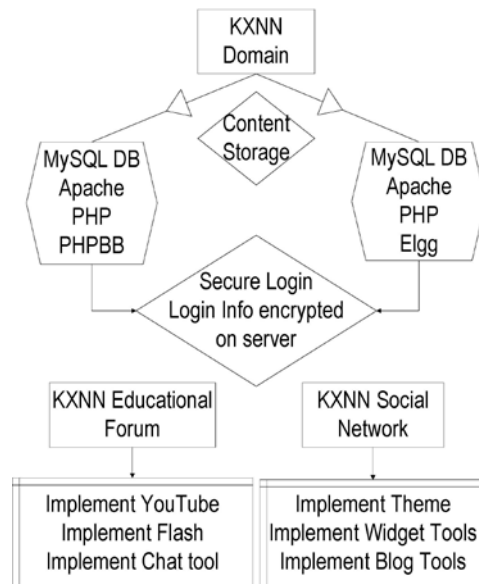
KXNN
Domain

Content
Storage

MySQL DB
Apache
PHP
PHPBB

MySQL DB
Apache
PHP
Elgg

Secure Login
Login Info encrypted
on server

KXNN Educational
Forum

KXNN Social
Network

Implement YouTube
Implement Flash
Implement Chat tool

Implement Theme
Implement Widget Tools
Implement Blog Tools